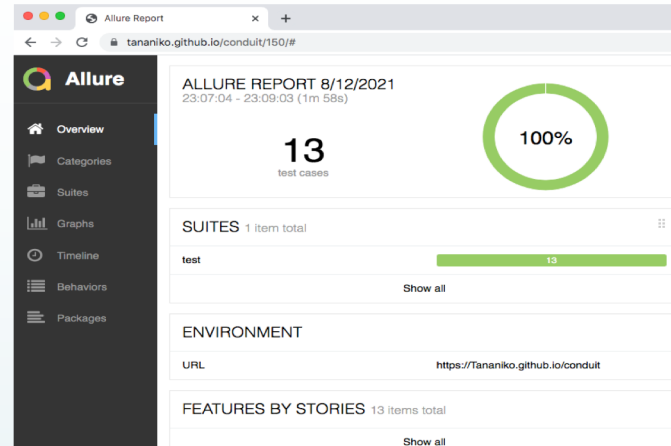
Allure Report ×
+
tananiko.github.io/conduit/150/#

Allure
Overview
Categories
Suites
Graphs
Timeline
Behaviors
Packages

ALLURE REPORT 8/12/2021
23:07:04 - 23:09:03 (1m 58s)
13
test cases
100%

SUITES 1 item total
test
13
Show all

ENVIRONMENT
URL
https://Tananiko.github.io/conduit

FEATURES BY STORIES 13 items total
Show all